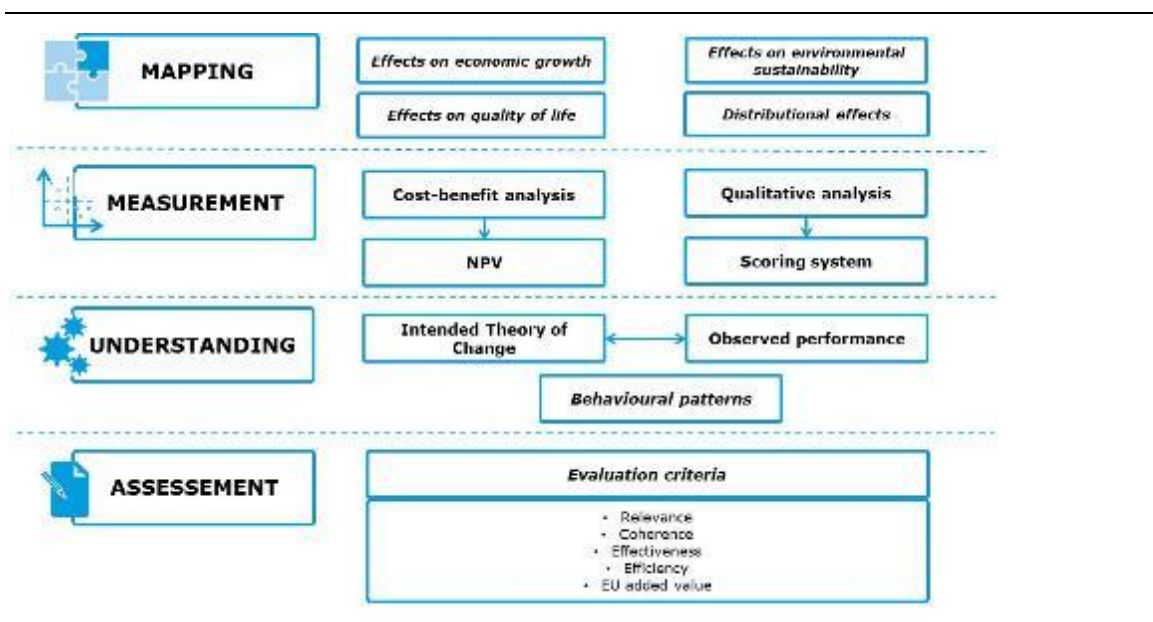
MAPPING

Effects on economic growth

Effects on environmental sustainability

Effects on quality of life

Distributional effects

MEASUREMENT

Cost-benefit analysis

Qualitative analysis

NPV

Scoring system

UNDERSTANDING

Intended Theory of Change

Observed performance

Behavioural patterns

ASSESSEMENT

Evaluation criteria

• Relevance
• Coherence
• Effectiveness
• Efficiency
• EU added value